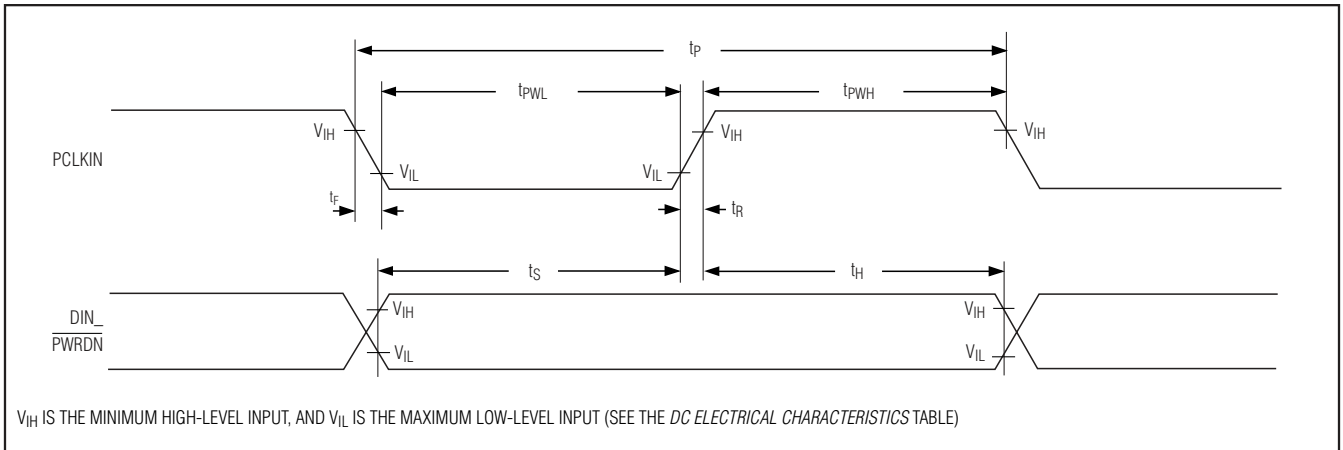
$t_P$

$t_{PWL}$

$t_{PWH}$

$V_{IH}$

PCLKIN

$V_{IL}$

$V_{IL}$

$V_{IH}$

$V_{IH}$

$t_F$

$t_R$

$t_S$

$t_H$

DIN_

$\overline{PWRDN}$

$V_{IH}$

$V_{IL}$

$V_{IH}$

$V_{IL}$

$V_{IH}$ IS THE MINIMUM HIGH-LEVEL INPUT, AND $V_{IL}$ IS THE MAXIMUM LOW-LEVEL INPUT (SEE THE *DC ELECTRICAL CHARACTERISTICS* TABLE)